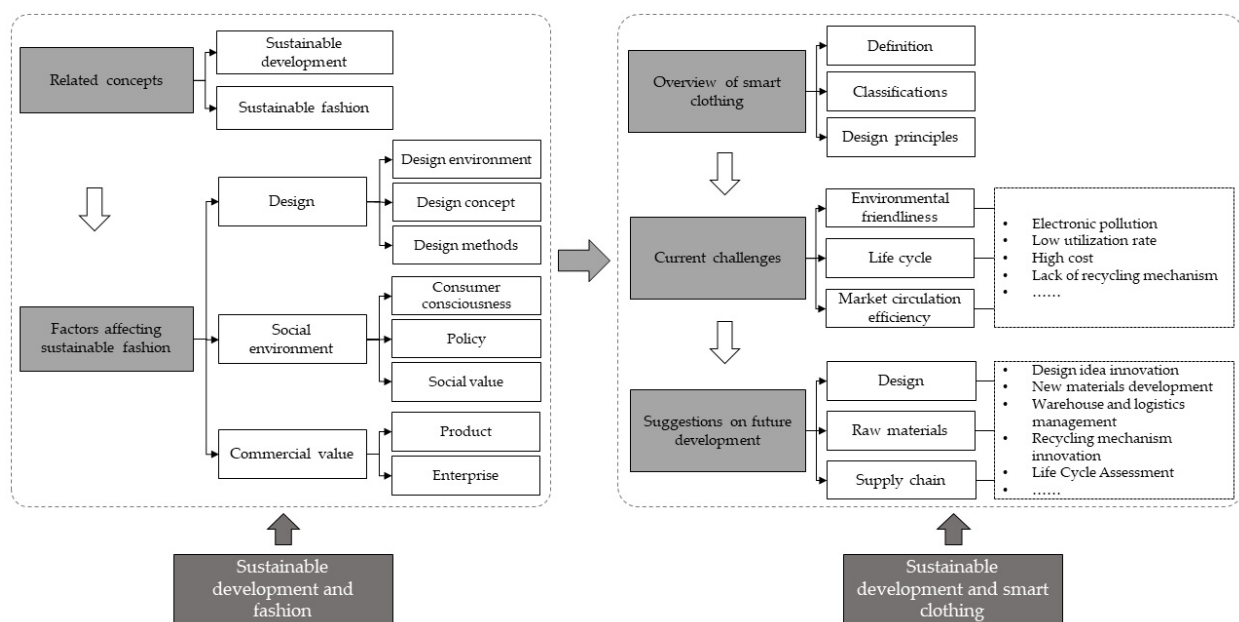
Related concepts

Sustainable development

Sustainable fashion

Factors affecting sustainable fashion

Design

Design environment

Design concept

Design methods

Social environment

Consumer consciousness

Policy

Social value

Commercial value

Product

Enterprise

Sustainable development and fashion

Overview of smart clothing

Definition

Classifications

Design principles

Current challenges

Environmental friendliness

Life cycle

Market circulation efficiency

- Electronic pollution
- Low utilization rate
- High cost
- Lack of recycling mechanism
- ……

Suggestions on future development

Design

Raw materials

Supply chain

- Design idea innovation
- New materials development
- Warehouse and logistics management
- Recycling mechanism innovation
- Life Cycle Assessment
- ……

Sustainable development and smart clothing